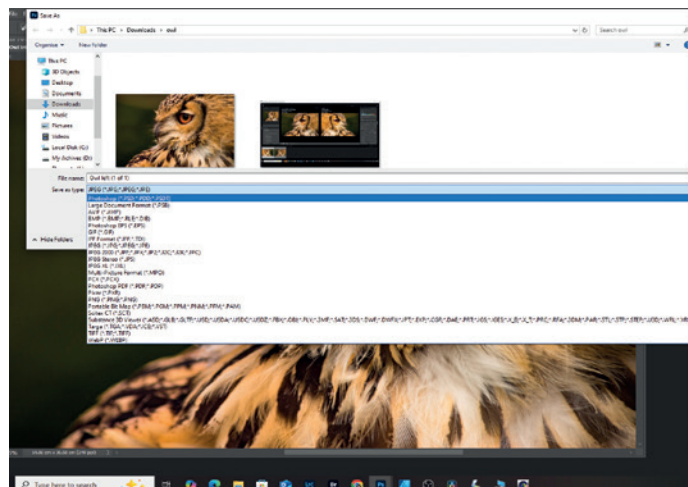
Save As

This PC > Downloads > owl

Search owl

Organise ▾ New folder

This PC
3D Objects
Desktop
Documents
Downloads
Music
Pictures
Videos
Local Disk (C:)
My Archives (D:)

File name: Owl left (1 of 1)

Save as type: JPEG (*.JPG;*.JPEG;*.JPE)

Photoshop (*.PSD;*.PDD;*.PSDT)
Large Document Format (*.PSB)
AVIF (*.AVIF)
BMP (*.BMP;*.RLE;*.DIB)
Photoshop EPS (*.EPS)
GIF (*.GIF)
IFF Format (*.IFF;*.TDI)
JPEG (*.JPG;*.JPEG;*.JPE)
JPEG 2000 (*.JPF;*.JPX;*.JP2;*.J2C;*.J2K;*.JPC)
JPEG Stereo (*.JPS)
JPEG XL (*.JXL)
Multi-Picture Format (*.MPO)
PCX (*.PCX)
Photoshop PDF (*.PDF;*.PDP)
Pixar (*.PXR)
PNG (*.PNG;*.PNG)
Portable Bit Map (*.PBM;*.PGM;*.PPM;*.PNM;*.PFM;*.PAM)
Scitex CT (*.SCT)
Substance 3D Viewer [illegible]
Targa (*.TGA;*.VDA;*.ICB;*.VST)
TIFF (*.TIF;*.TIFF)
WebP (*.WEBP)

Hide Folders

Type here to search